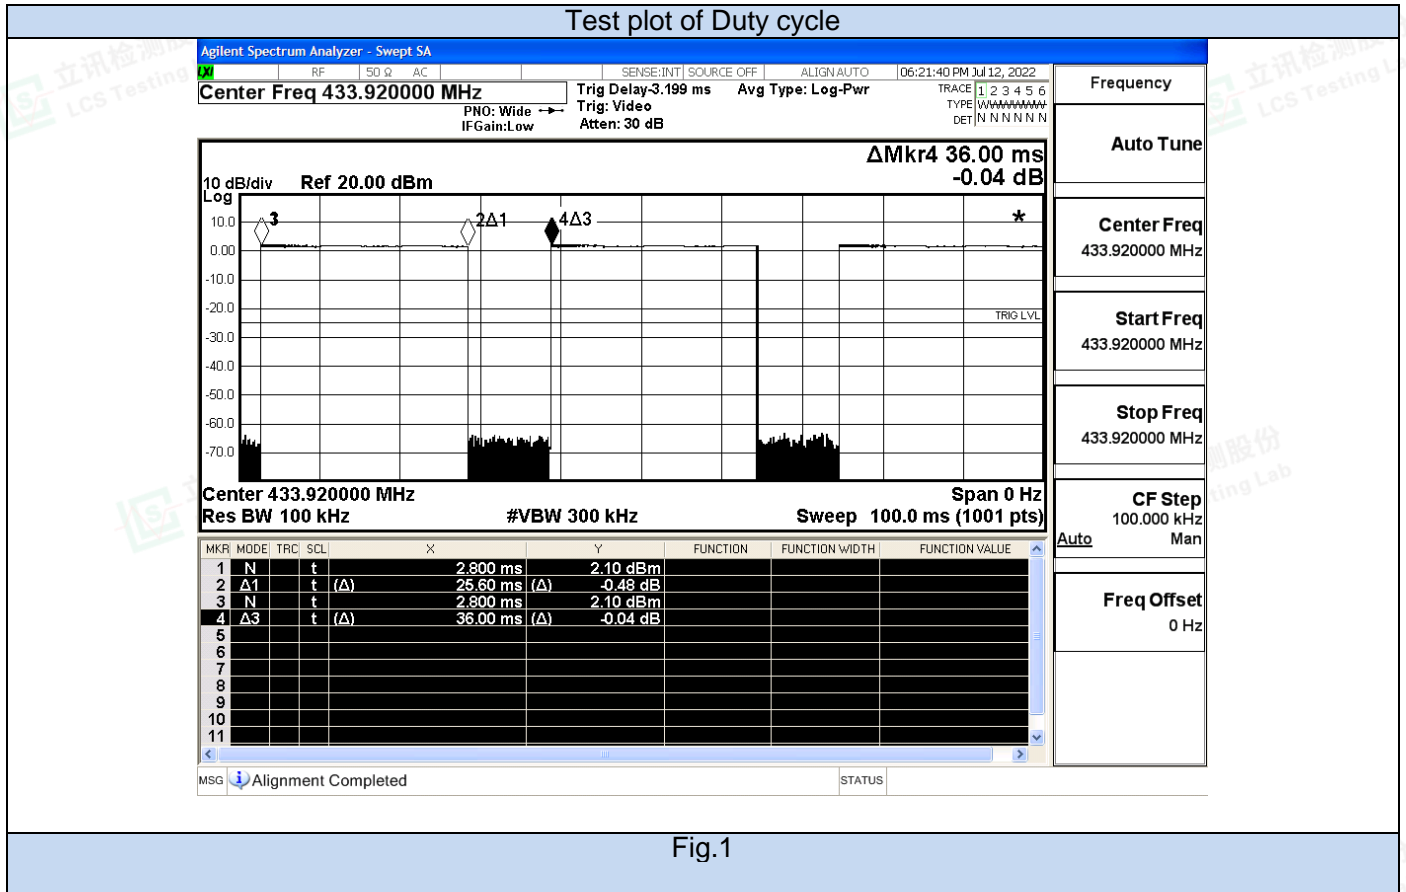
Test plot of Duty cycle

Agilent Spectrum Analyzer - Swept SA

RF 50 Ω AC SENSE:INT SOURCE OFF ALIGN AUTO 06:21:40 PM Jul 12, 2022

Center Freq 433.920000 MHz

PNO: Wide IFGain:Low

Trig Delay-3.199 ms Trig: Video Atten: 30 dB

Avg Type: Log-Pwr

TRACE 1 2 3 4 5 6 TYPE WWWWWW DET N N N N N N

Frequency

Auto Tune

ΔMkr4 36.00 ms -0.04 dB

10 dB/div Log Ref 20.00 dBm

10.0 0.00 -10.0 -20.0 -30.0 -40.0 -50.0 -60.0 -70.0

3 2Δ1 4Δ3 *

TRIG LVL

Center 433.920000 MHz Res BW 100 kHz #VBW 300 kHz Span 0 Hz Sweep 100.0 ms (1001 pts)

Center Freq 433.920000 MHz

Start Freq 433.920000 MHz

Stop Freq 433.920000 MHz

CF Step 100.000 kHz Auto Man

Freq Offset 0 Hz

| MKR | MODE | TRC | SCL | X | Y | FUNCTION | FUNCTION WIDTH | FUNCTION VALUE |
|---|---|---|---|---|---|---|---|---|
| 1 | N | | t | 2.800 ms | 2.10 dBm | | | |
| 2 | Δ1 | | t (Δ) | 25.60 ms (Δ) | -0.48 dB | | | |
| 3 | N | | t | 2.800 ms | 2.10 dBm | | | |
| 4 | Δ3 | | t (Δ) | 36.00 ms (Δ) | -0.04 dB | | | |
| 5 | | | | | | | | |
| 6 | | | | | | | | |
| 7 | | | | | | | | |
| 8 | | | | | | | | |
| 9 | | | | | | | | |
| 10 | | | | | | | | |
| 11 | | | | | | | | |

MSG Alignment Completed STATUS

Fig.1